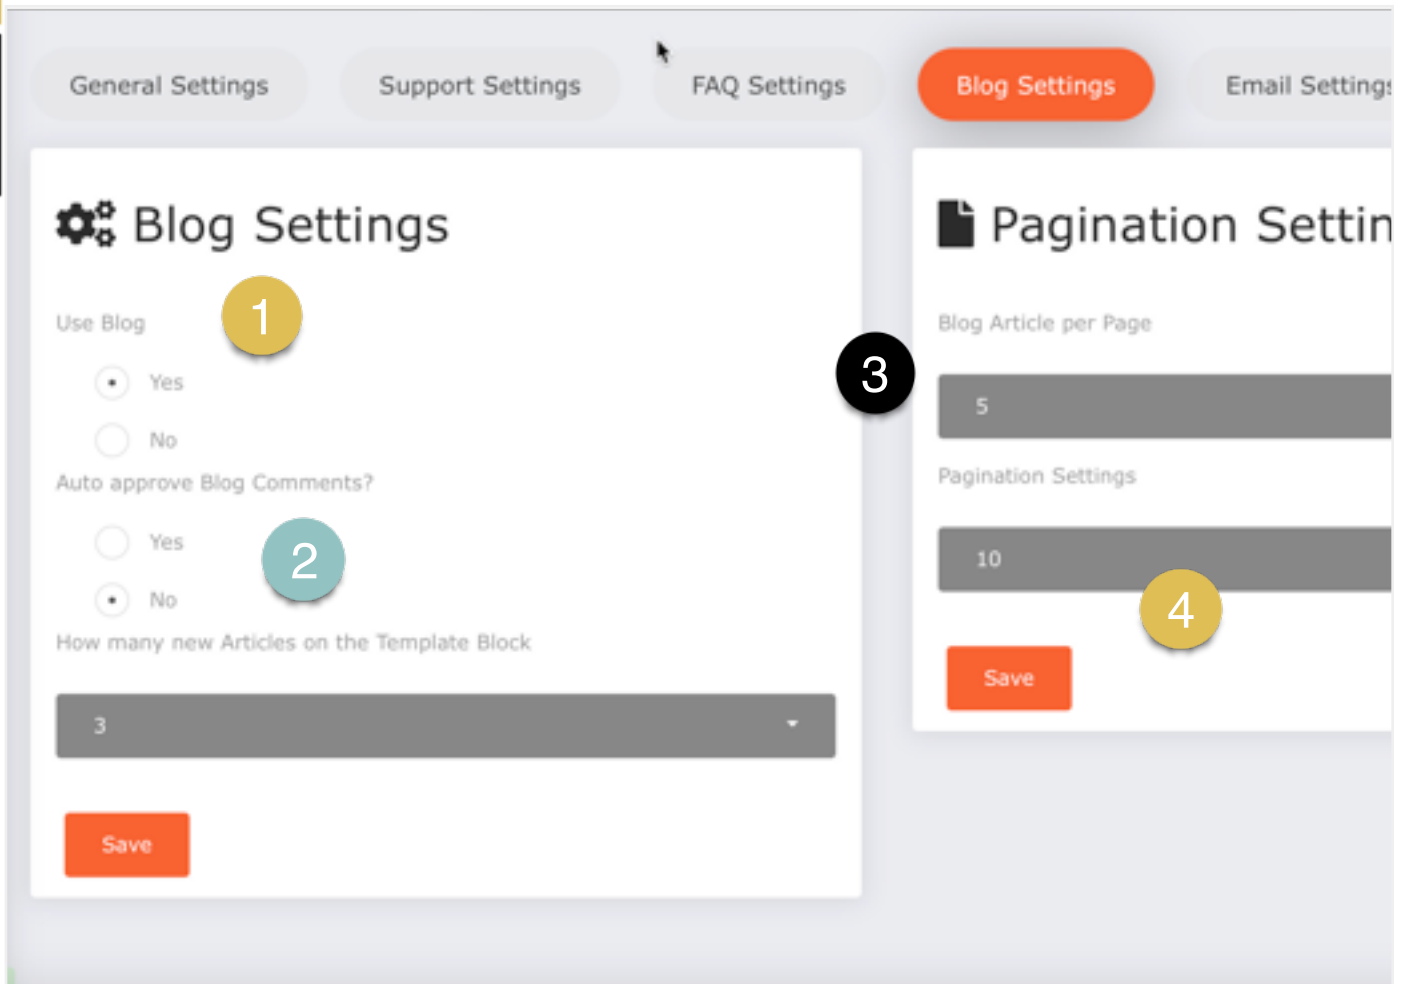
General Settings Support Settings FAQ Settings Blog Settings Email Setting

Blog Settings

Use Blog

1

Yes

No

Auto approve Blog Comments?

Yes

2

No

How many new Articles on the Template Block

3

Save

Pagination Settin

Blog Article per Page

3

5

Pagination Settings

10

4

Save